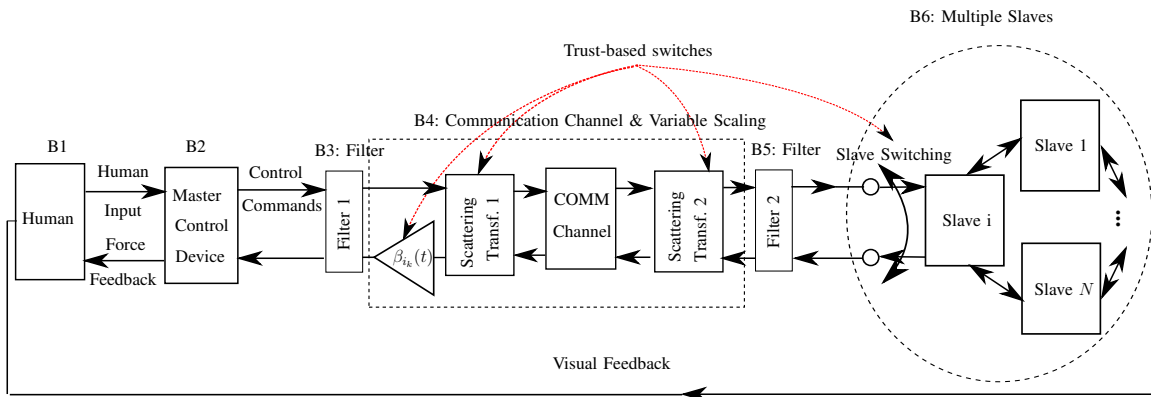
B6: Multiple Slaves

Trust-based switches

B4: Communication Channel & Variable Scaling

B1

B2

B3: Filter

B5: Filter

Slave Switching

Human

Human Input

Master Control Device

Control Commands

Force Feedback

Filter 1

$\beta_{i_k}(t)$

Scattering Transf. 1

COMM Channel

Scattering Transf. 2

Filter 2

Slave 1

Slave i

Slave $N$

Visual Feedback